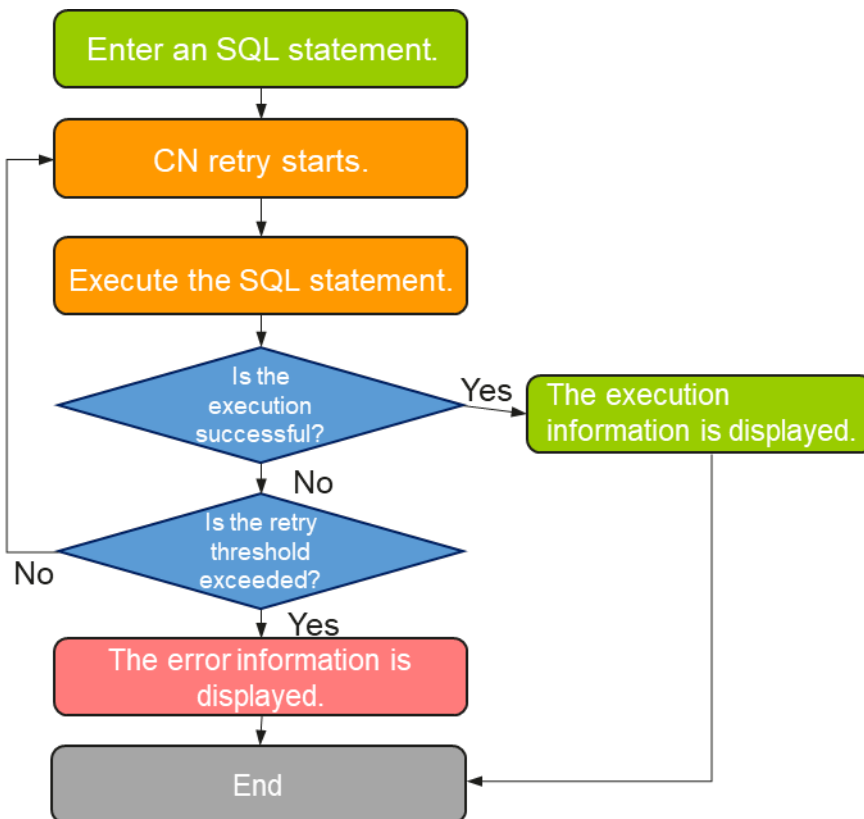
Enter an SQL statement.

CN retry starts.

Execute the SQL statement.

Is the execution successful?

Yes

The execution information is displayed.

No

Is the retry threshold exceeded?

No

Yes

The error information is displayed.

End